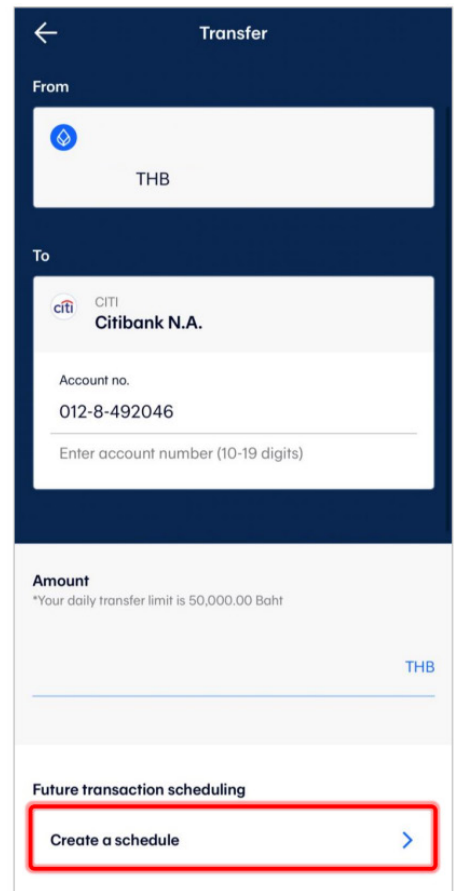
Transfer

From

THB

To

citi CITI
Citibank N.A.

Account no.
012-8-492046

Enter account number (10-19 digits)

Amount
*Your daily transfer limit is 50,000.00 Baht

THB

Future transaction scheduling

Create a schedule